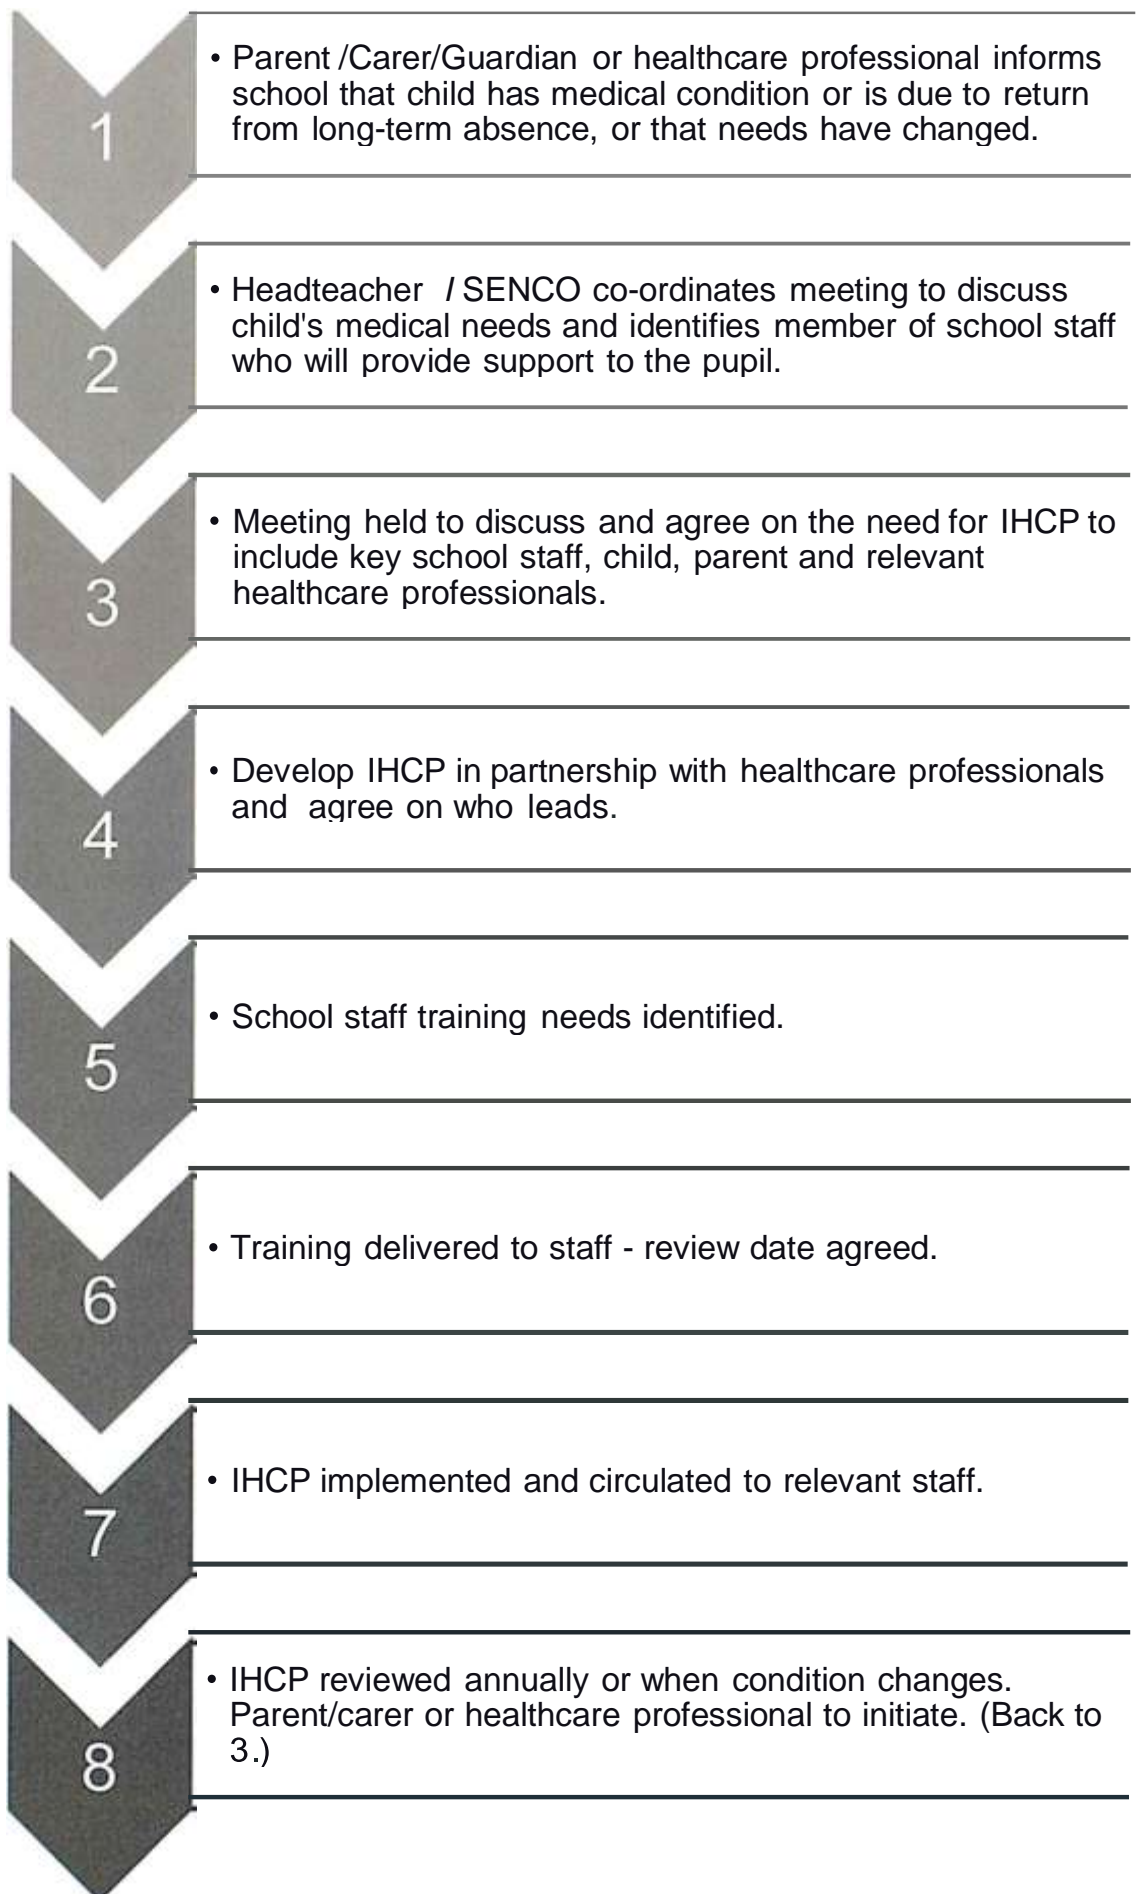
1

• Parent /Carer/Guardian or healthcare professional informs school that child has medical condition or is due to return from long-term absence, or that needs have changed.

2

• Headteacher / SENCO co-ordinates meeting to discuss child's medical needs and identifies member of school staff who will provide support to the pupil.

3

• Meeting held to discuss and agree on the need for IHCP to include key school staff, child, parent and relevant healthcare professionals.

4

• Develop IHCP in partnership with healthcare professionals and agree on who leads.

5

• School staff training needs identified.

6

• Training delivered to staff - review date agreed.

7

• IHCP implemented and circulated to relevant staff.

8

• IHCP reviewed annually or when condition changes. Parent/carer or healthcare professional to initiate. (Back to 3.)